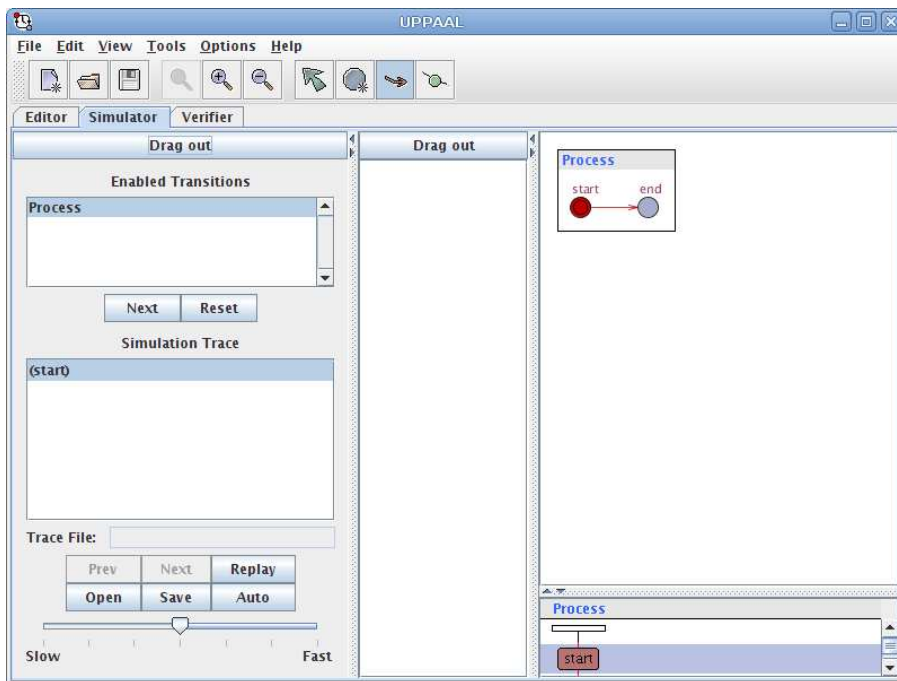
UPPAAL

File Edit View Tools Options Help

Editor Simulator Verifier

Drag out

Enabled Transitions

Process

Next Reset

Simulation Trace

(start)

Trace File:

Prev Next Replay

Open Save Auto

Slow Fast

Drag out

Process

start end

Process

start